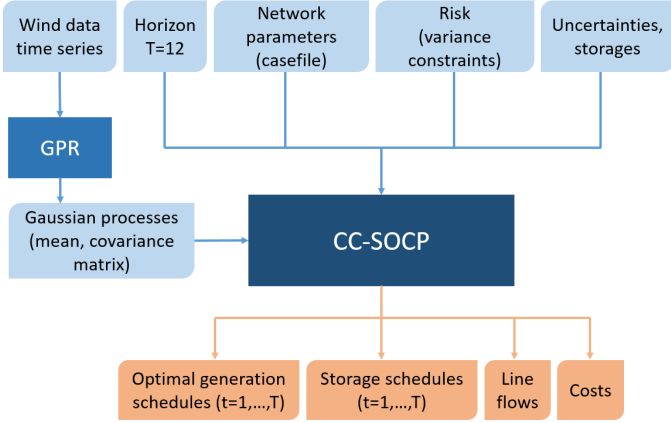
Wind data time series

Horizon T=12

Network parameters (casefile)

Risk (variance constraints)

Uncertainties, storages

GPR

Gaussian processes (mean, covariance matrix)

CC-SOCP

Optimal generation schedules (t=1,…,T)

Storage schedules (t=1,…,T)

Line flows

Costs